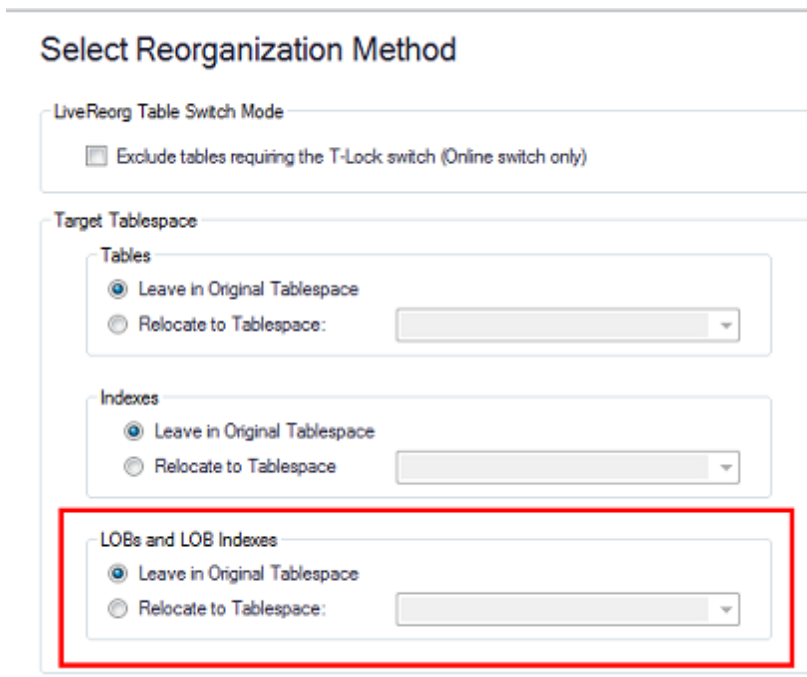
Select Reorganization Method

LiveReorg Table Switch Mode

Exclude tables requiring the T-Lock switch (Online switch only)

Target Tablespace

Tables

Leave in Original Tablespace

Relocate to Tablespace:

Indexes

Leave in Original Tablespace

Relocate to Tablespace

LOBs and LOB Indexes

Leave in Original Tablespace

Relocate to Tablespace: